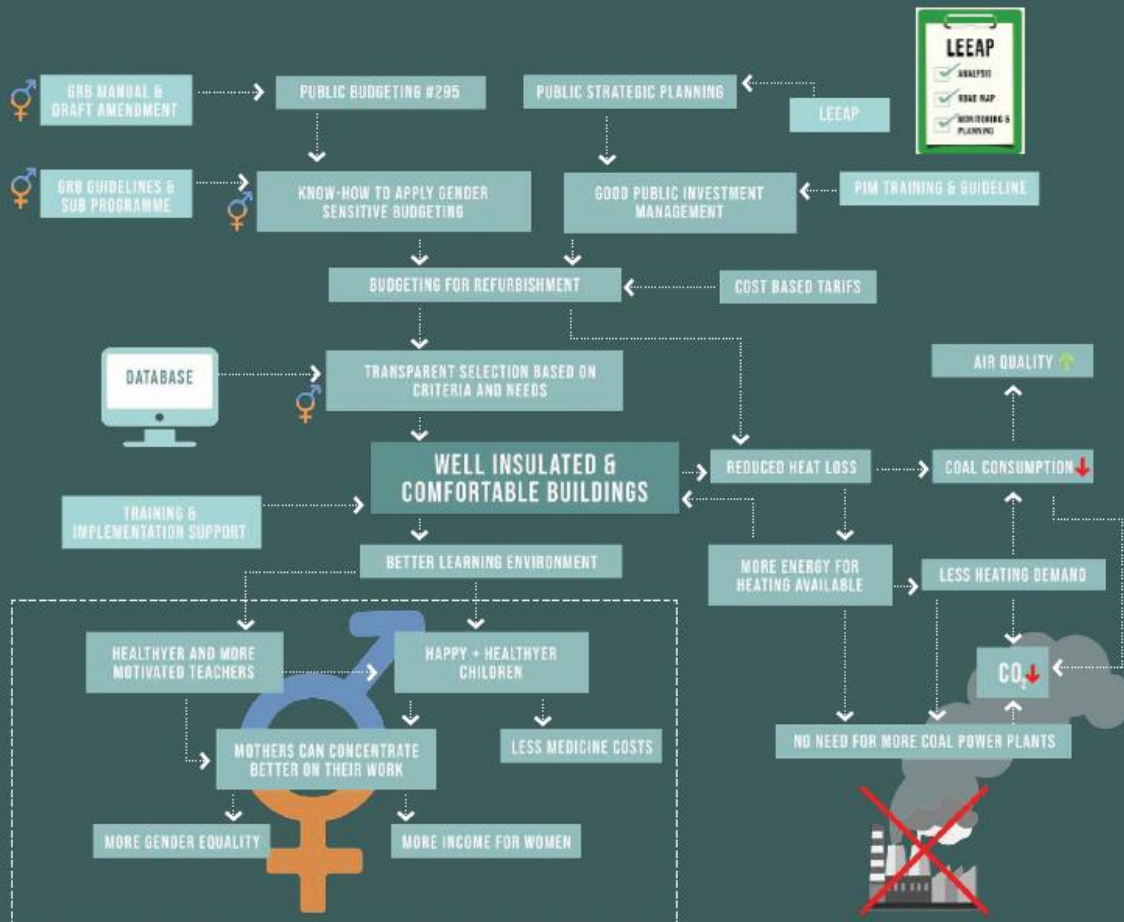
LEEAP
ANALYSIS
ROAD MAP
MONITORING & PLANNING

GRB MANUAL & DRAFT AMENDMENT

PUBLIC BUDGETING #295

PUBLIC STRATEGIC PLANNING

LEEAP

GRB GUIDELINES & SUB PROGRAMME

KNOW-HOW TO APPLY GENDER SENSITIVE BUDGETING

GOOD PUBLIC INVESTMENT MANAGEMENT

PIM TRAINING & GUIDELINE

BUDGETING FOR REFURBISHMENT

COST BASED TARIFS

DATABASE

TRANSPARENT SELECTION BASED ON CRITERIA AND NEEDS

AIR QUALITY

WELL INSULATED & COMFORTABLE BUILDINGS

REDUCED HEAT LOSS

COAL CONSUMPTION

TRAINING & IMPLEMENTATION SUPPORT

BETTER LEARNING ENVIRONMENT

MORE ENERGY FOR HEATING AVAILABLE

LESS HEATING DEMAND

HEALTHYER AND MORE MOTIVATED TEACHERS

HAPPY + HEALTHYER CHILDREN

$CO_2$

LESS MEDICINE COSTS

MOTHERS CAN CONCENTRATE BETTER ON THEIR WORK

NO NEED FOR MORE COAL POWER PLANTS

MORE GENDER EQUALITY

MORE INCOME FOR WOMEN